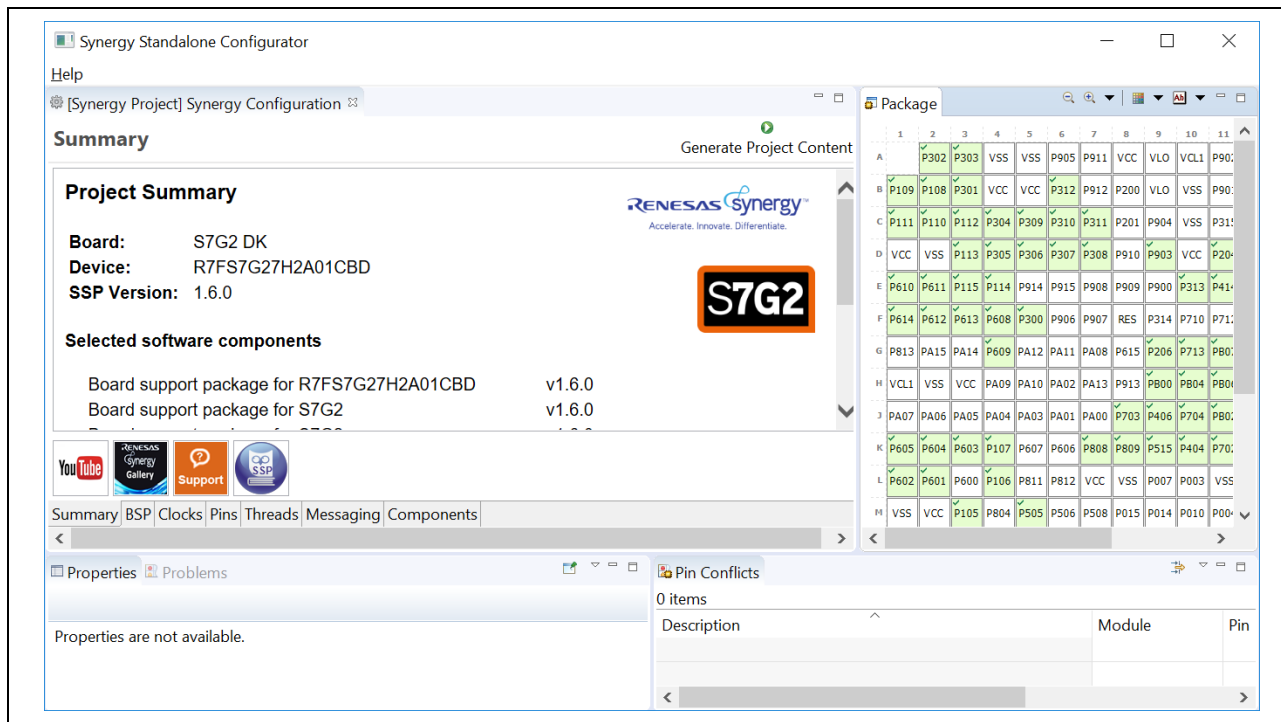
Synergy Standalone Configurator

Help

[Synergy Project] Synergy Configuration

Summary

Generate Project Content

Project Summary

RENESAS Synergy
Accelerate. Innovate. Differentiate.

Board: S7G2 DK
Device: R7FS7G27H2A01CBD
SSP Version: 1.6.0

S7G2

Selected software components

Board support package for R7FS7G27H2A01CBD v1.6.0
Board support package for S7G2 v1.6.0

YouTube
RENESAS Synergy Gallery
Support
SSP

Summary | BSP | Clocks | Pins | Threads | Messaging | Components

Package

| | 1 | 2 | 3 | 4 | 5 | 6 | 7 | 8 | 9 | 10 | 11 |
|---|---|---|---|---|---|---|---|---|---|---|---|
| A | | P302 | P303 | VSS | VSS | P905 | P911 | VCC | VLO | VCL1 | P90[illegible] |
| B | P109 | P108 | P301 | VCC | VCC | P312 | P912 | P200 | VLO | VSS | P90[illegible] |
| C | P111 | P110 | P112 | P304 | P309 | P310 | P311 | P201 | P904 | VSS | P31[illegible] |
| D | VCC | VSS | P113 | P305 | P306 | P307 | P308 | P910 | P903 | VCC | P20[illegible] |
| E | P610 | P611 | P115 | P114 | P914 | P915 | P908 | P909 | P900 | P313 | P41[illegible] |
| F | P614 | P612 | P613 | P608 | P300 | P906 | P907 | RES | P314 | P710 | P71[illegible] |
| G | P813 | PA15 | PA14 | P609 | PA12 | PA11 | PA08 | P615 | P206 | P713 | PB0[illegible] |
| H | VCL1 | VSS | VCC | PA09 | PA10 | PA02 | PA13 | P913 | PB00 | PB04 | PB0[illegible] |
| J | PA07 | PA06 | PA05 | PA04 | PA03 | PA01 | PA00 | P703 | P406 | P704 | PB0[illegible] |
| K | P605 | P604 | P603 | P107 | P607 | P606 | P808 | P809 | P515 | P404 | P70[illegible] |
| L | P602 | P601 | P600 | P106 | P811 | P812 | VCC | VSS | P007 | P003 | VSS |
| M | VSS | VCC | P105 | P804 | P505 | P506 | P508 | P015 | P014 | P010 | P00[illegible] |

Properties | Problems

Properties are not available.

Pin Conflicts

0 items

| Description | Module | Pin |
|---|---|---|